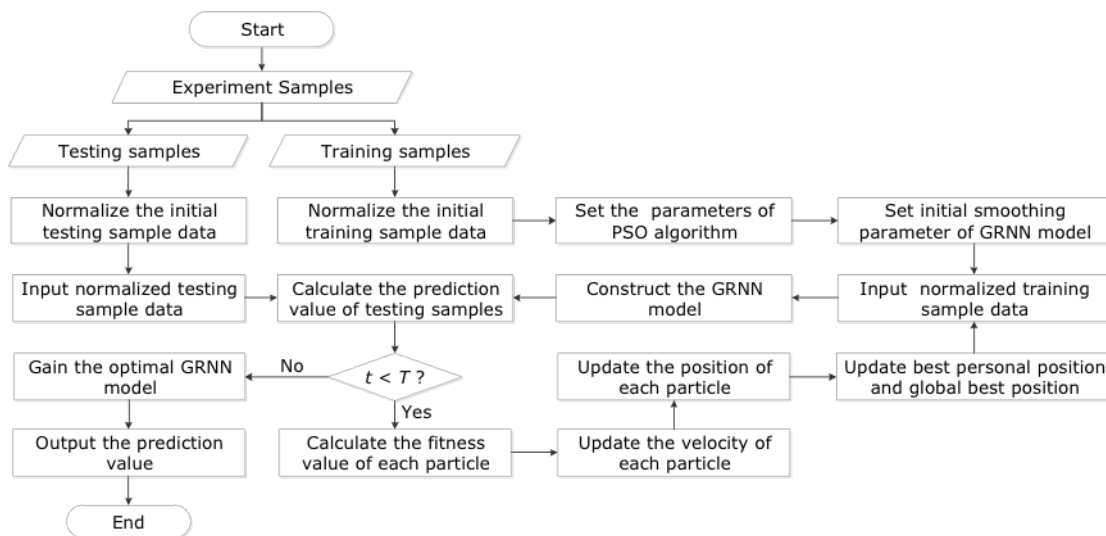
Start

Experiment Samples

Testing samples

Training samples

Normalize the initial testing sample data

Normalize the initial training sample data

Set the parameters of PSO algorithm

Set initial smoothing parameter of GRNN model

Input normalized testing sample data

Calculate the prediction value of testing samples

Construct the GRNN model

Input normalized training sample data

Gain the optimal GRNN model

No

$t < T$ ?

Yes

Update the position of each particle

Update best personal position and global best position

Output the prediction value

Calculate the fitness value of each particle

Update the velocity of each particle

End